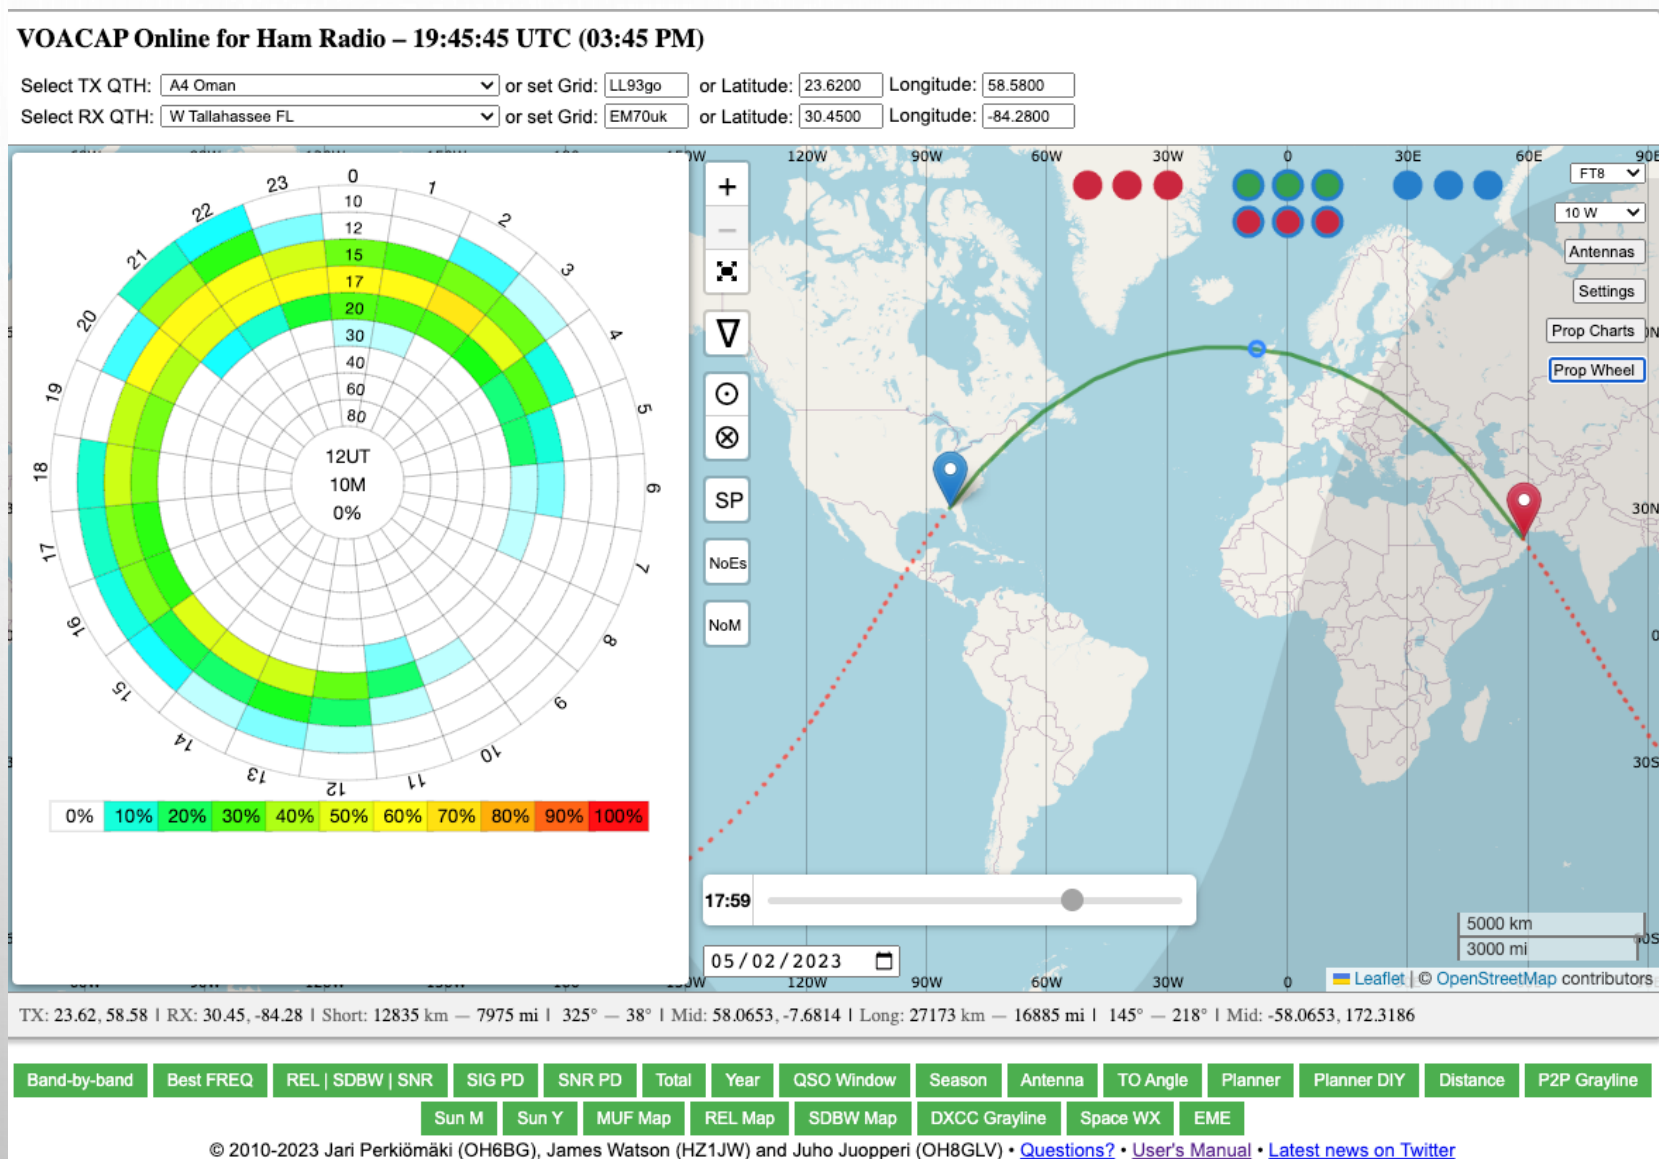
VOACAP Online for Ham Radio – 19:45:45 UTC (03:45 PM)

Select TX QTH: A4 Oman or set Grid: LL93go or Latitude: 23.6200 Longitude: 58.5800
Select RX QTH: W Tallahassee FL or set Grid: EM70uk or Latitude: 30.4500 Longitude: -84.2800

0 1 2 3 4 5 6 7 8 9 10 11 12 13 14 15 16 17 18 19 20 21 22 23
10
12
15
17
20
30
40
60
80
12UT
10M
0%

| 0% | 10% | 20% | 30% | 40% | 50% | 60% | 70% | 80% | 90% | 100% |
|---|---|---|---|---|---|---|---|---|---|---|

120W 90W 60W 30W 0 30E 60E 90E
30N
0
30S

+
−
SP
NoEs
NoM

FT8
10 W
Antennas
Settings
Prop Charts
Prop Wheel

17:59
05/02/2023

5000 km
3000 mi
Leaflet | © OpenStreetMap contributors

TX: 23.62, 58.58 | RX: 30.45, -84.28 | Short: 12835 km — 7975 mi | 325° — 38° | Mid: 58.0653, -7.6814 | Long: 27173 km — 16885 mi | 145° — 218° | Mid: -58.0653, 172.3186

Band-by-band | Best FREQ | REL | SDBW | SNR | SIG PD | SNR PD | Total | Year | QSO Window | Season | Antenna | TO Angle | Planner | Planner DIY | Distance | P2P Grayline
Sun M | Sun Y | MUF Map | REL Map | SDBW Map | DXCC Grayline | Space WX | EME

© 2010-2023 Jari Perkiömäki (OH6BG), James Watson (HZ1JW) and Juho Juopperi (OH8GLV) • Questions? • User's Manual • Latest news on Twitter